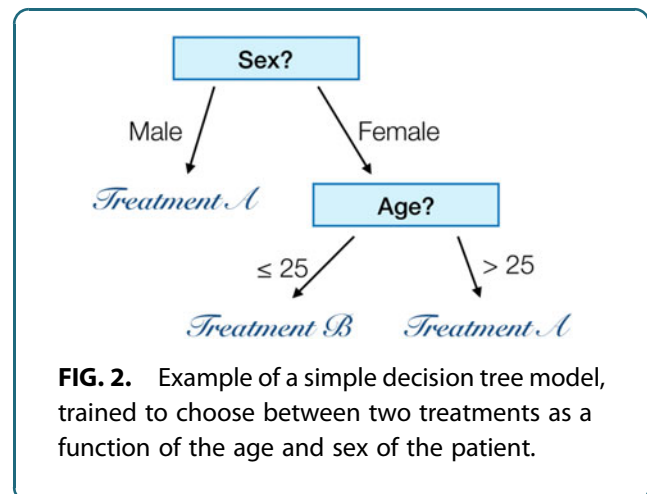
Sex?

Male

Female

Treatment A

Age?

≤ 25

> 25

Treatment B

Treatment A

**FIG. 2.** Example of a simple decision tree model, trained to choose between two treatments as a function of the age and sex of the patient.